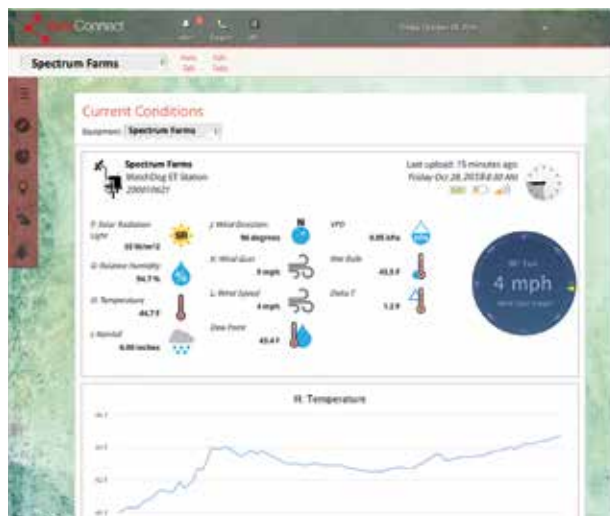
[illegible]Connect

Friday October 28, 2016

Spectrum Farms

Current Conditions

Equipment: Spectrum Farms

Spectrum Farms
WatchDog ET Station
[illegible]

Last upload: 15 minutes ago
Friday Oct 28, 2016 8:00 AM

F: Solar Radiation Light
55 W/m^2

G: Relative Humidity
94.7 %

H: Temperature
44.7 F

I: Rainfall
0.00 inches

J: Wind Direction
90 degrees

K: Wind Gust
5 mph

L: Wind Speed
4 mph

Dew Point
43.4 F

VPD
0.05 kPa

Wet Bulb
43.5 F

Delta T
1.2 F

4 mph

H: Temperature